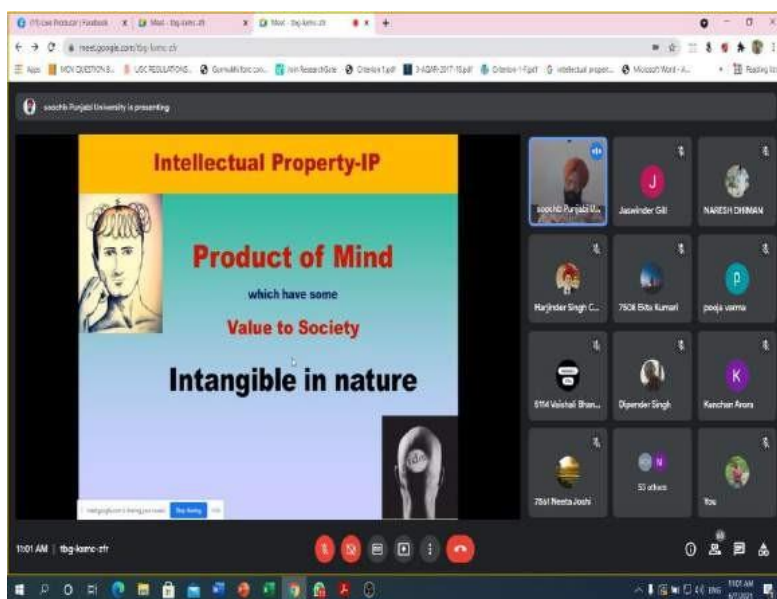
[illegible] | Facebook × Meet - tbg-ksmc-zfr × Meet - tbg-ksmc-zfr × +

meet.google.com/tbg-ksmc-zfr

Apps | MCM QUESTION B... | UGC REGULATIONS... | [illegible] | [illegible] ResearchGate | Criterion 1.pdf | 3-AQAR-2017-18.pdf | Criterion-1-Fgdf | intellectual proper... | Microsoft Word - A... | Reading list

soochb Punjabi University is presenting

Intellectual Property-IP

Product of Mind

which have some

Value to Society

Intangible in nature

meet.google.com is sharing your screen. Stop sharing Hide

soochb Punjabi U...

Jaswinder Gill

NARESH DHIMAN

Harjinder Singh C...

7608 Bittu Kumari

pooja verma

6114 Vaishali Bhan...

Dipender Singh

Kanchan Arora

7861 Neeta Joshi

53 others

You

11:01 AM | tbg-ksmc-zfr

11:01 AM
6/7/2021